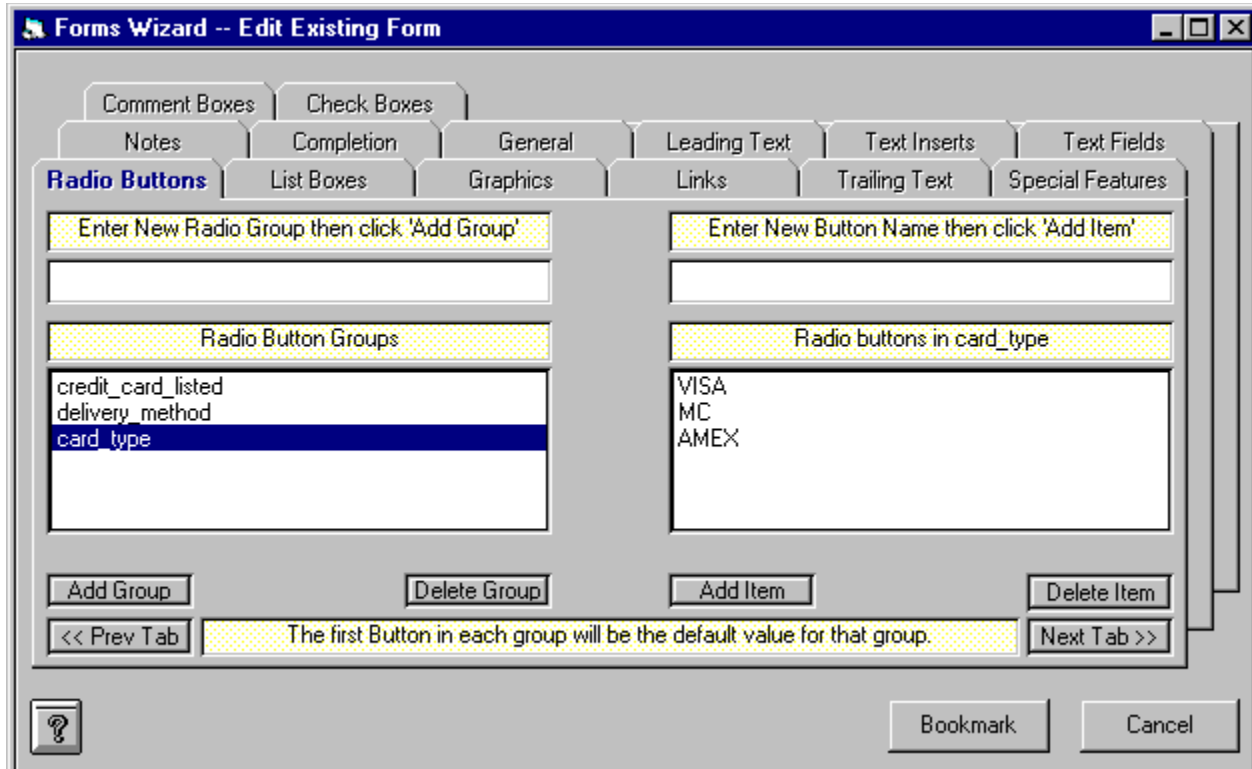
Forms Wizard -- Edit Existing Form

Comment Boxes
Check Boxes
Notes
Completion
General
Leading Text
Text Inserts
Text Fields
Radio Buttons
List Boxes
Graphics
Links
Trailing Text
Special Features

Enter New Radio Group then click 'Add Group'

Enter New Button Name then click 'Add Item'

Radio Button Groups

Radio buttons in card_type

credit_card_listed
delivery_method
card_type

VISA
MC
AMEX

Add Group
Delete Group
Add Item
Delete Item

<< Prev Tab
The first Button in each group will be the default value for that group.
Next Tab >>

?
Bookmark
Cancel